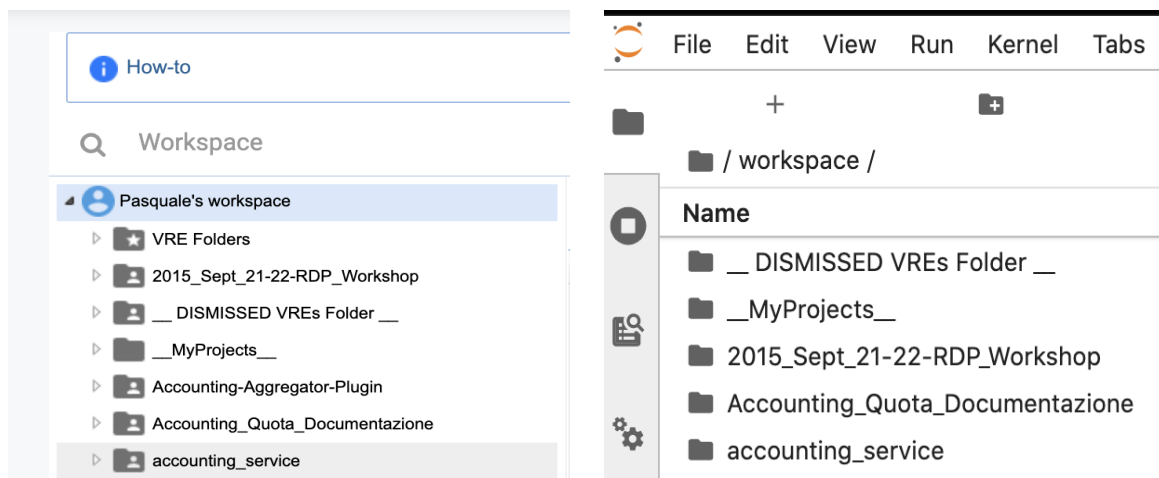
How-to

Workspace

Pasquale's workspace
VRE Folders
2015_Sept_21-22-RDP_Workshop
__ DISMISSED VREs Folder __
__MyProjects__
Accounting-Aggregator-Plugin
Accounting_Quota_Documentazione
accounting_service

File Edit View Run Kernel Tabs

+

/ workspace /

Name
__ DISMISSED VREs Folder __
__MyProjects__
2015_Sept_21-22-RDP_Workshop
Accounting_Quota_Documentazione
accounting_service